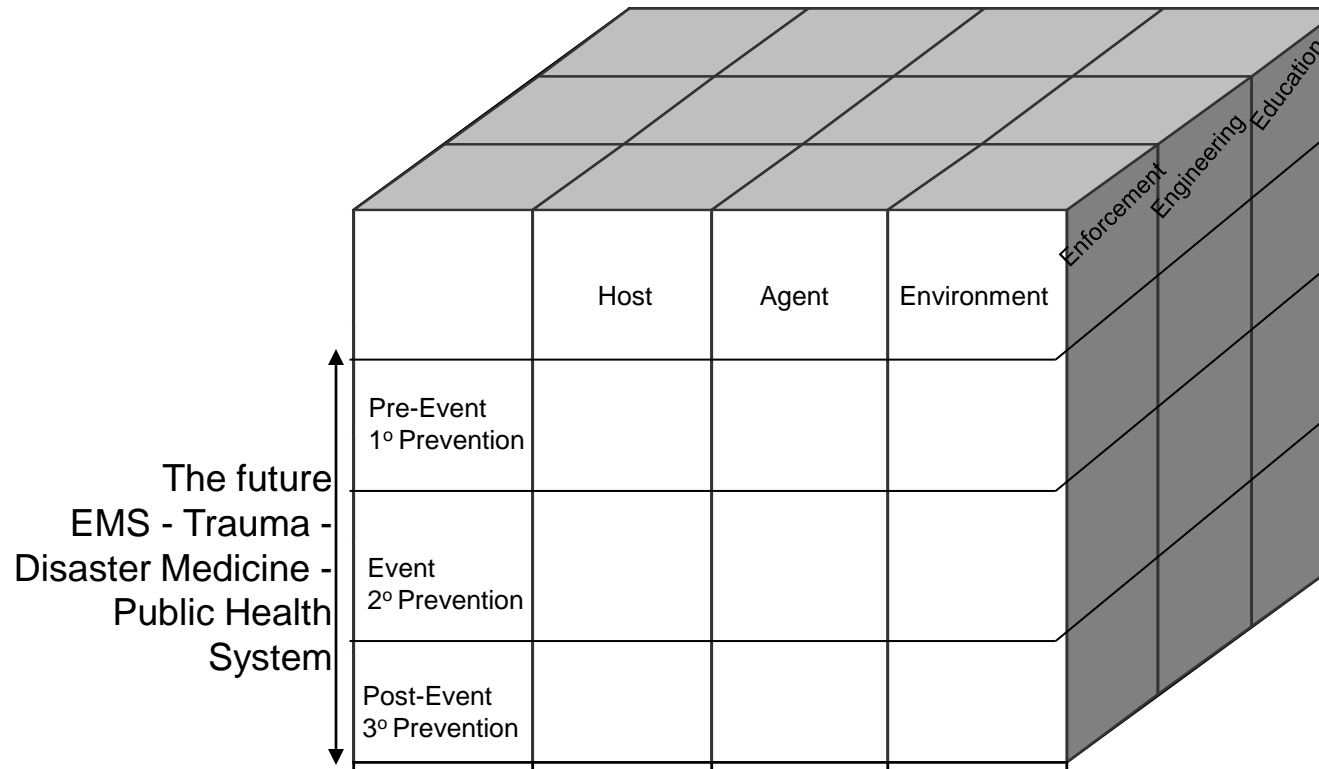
| | Host | Agent | Environment |
|---|---|---|---|
| Pre-Event $1^{o}$ Prevention | | | |
| Event $2^{o}$ Prevention | | | |
| Post-Event $3^{o}$ Prevention | | | |

Enforcement
Engineering
Education

The future
EMS - Trauma -
Disaster Medicine -
Public Health
System